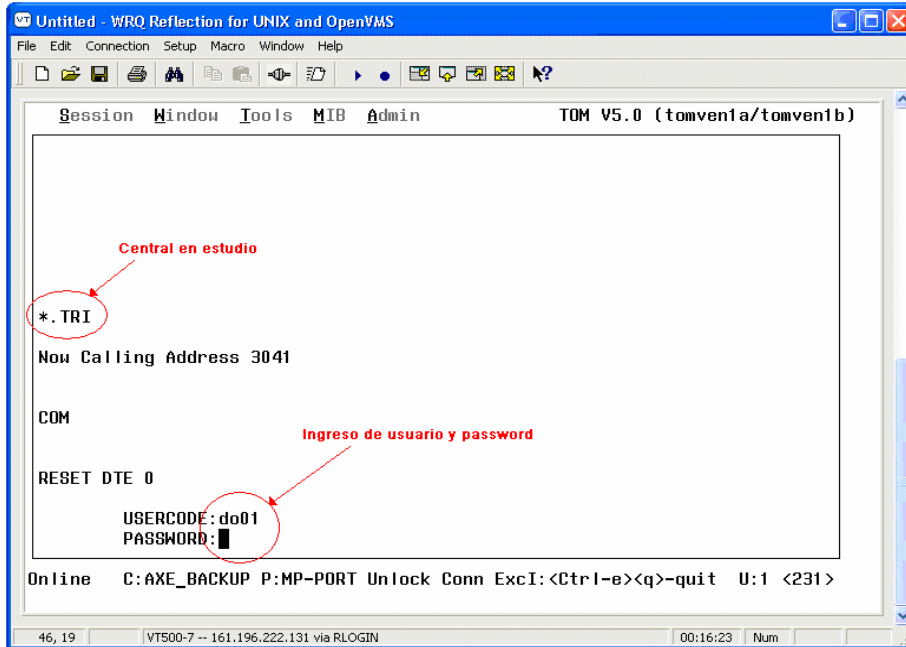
Untitled - WRQ Reflection for UNIX and OpenVMS

File Edit Connection Setup Macro Window Help

Session Window Tools MIB Admin TOM V5.0 (tomven1a/tomven1b)

Central en estudio

*.TRI

Now Calling Address 3041

COM

Ingreso de usuario y password

RESET DTE 0

USERCODE:do01
PASSWORD:

Online C:AXE_BACKUP P:MP-PORT Unlock Conn Excl:<Ctrl-e><q>-quit U:1 <231>

46, 19 | VT500-7 -- 161.196.222.131 via RLOGIN | 00:16:23 | Num